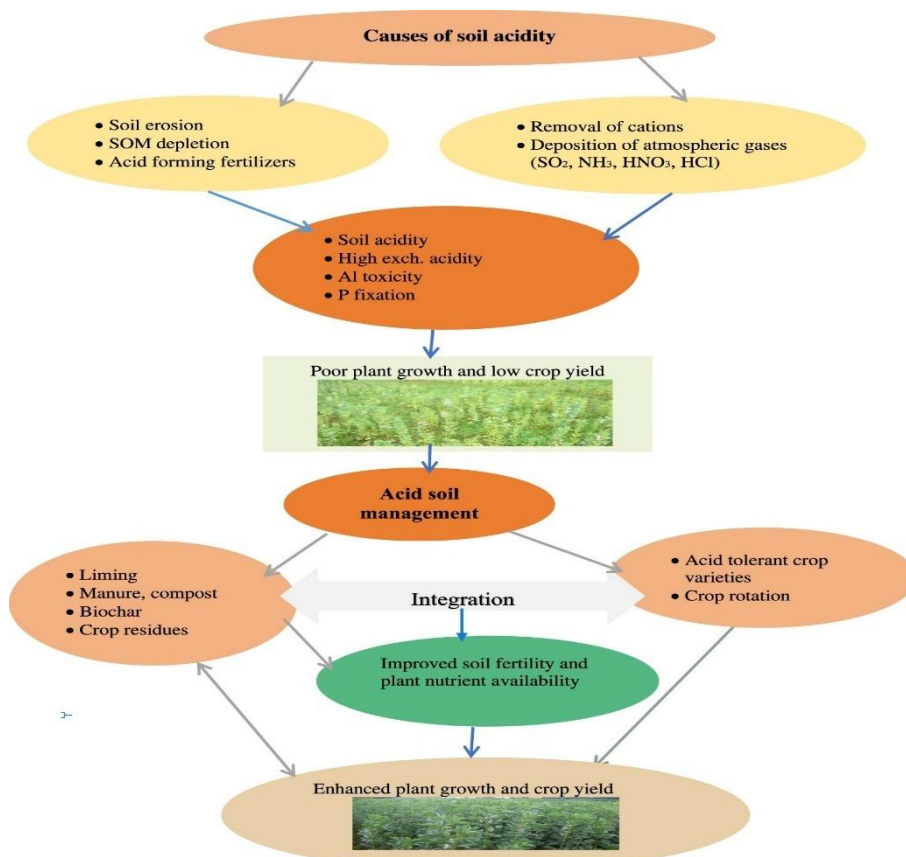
Causes of soil acidity

- Soil erosion
- SOM depletion
- Acid forming fertilizers

- Removal of cations
- Deposition of atmospheric gases ($SO_2$, $NH_3$, $HNO_3$, HCl)

- Soil acidity
- High exch. acidity
- Al toxicity
- P fixation

Poor plant growth and low crop yield

Acid soil management

- Liming
- Manure, compost
- Biochar
- Crop residues

Integration

- Acid tolerant crop varieties
- Crop rotation

Improved soil fertility and plant nutrient availability

Enhanced plant growth and crop yield